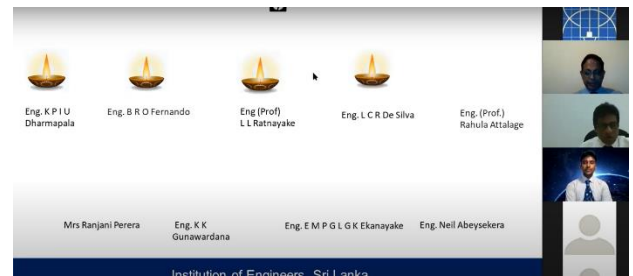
Eng. K P I U Dharmapala

Eng. B R O Fernando

Eng (Prof) L L Ratnayake

Eng. L C R De Silva

Eng. (Prof.) Rahula Attalage

Mrs Ranjani Perera

Eng. K K Gunawardana

Eng. E M P G L G K Ekanayake

Eng. Neil Abeysekera

Institution of Engineers, Sri Lanka